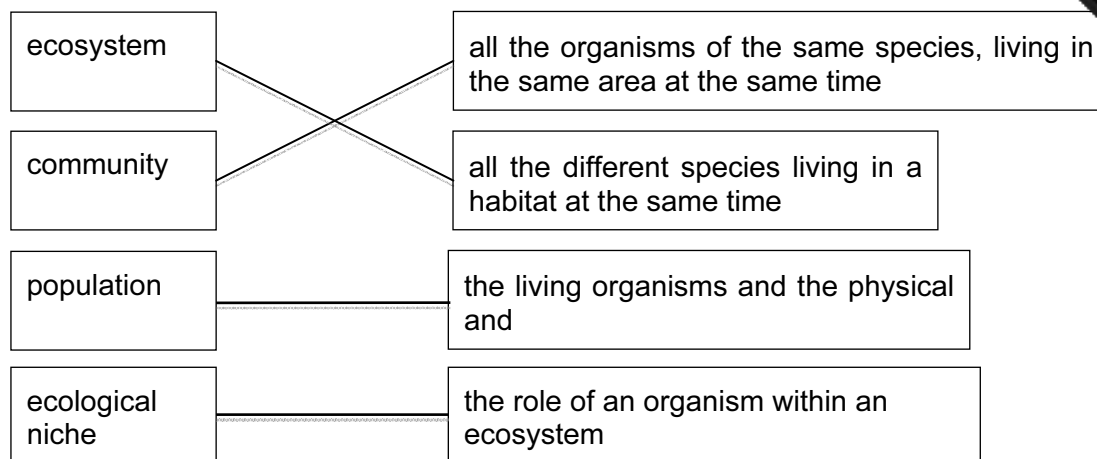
ecosystem

community

population

ecological niche

all the organisms of the same species, living in the same area at the same time

all the different species living in a habitat at the same time

the living organisms and the physical and

the role of an organism within an ecosystem